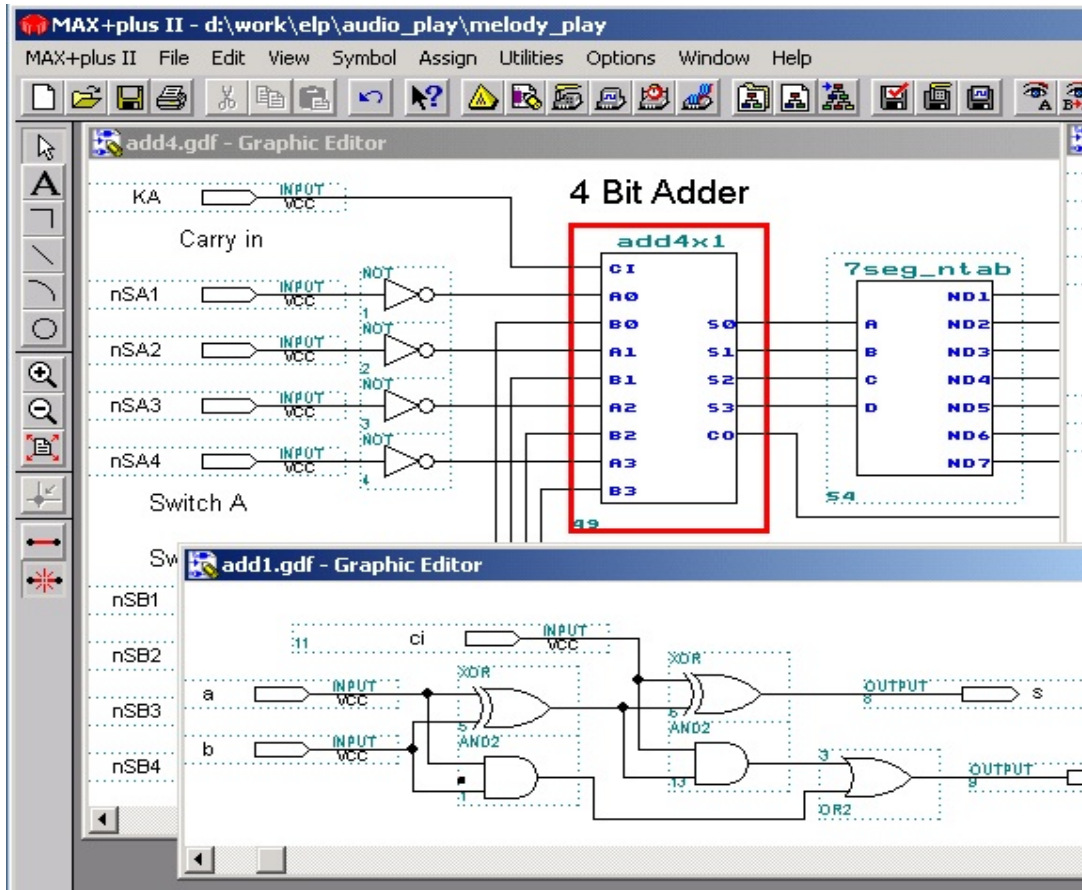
MAX+plus II - d:\work\elp\audio_play\melody_play

MAX+plus II File Edit View Symbol Assign Utilities Options Window Help

add4.gdf - Graphic Editor

KA INPUT VCC

4 Bit Adder

Carry in

add4x1

CI
A0
B0
A1
B1
A2
B2
A3
B3

S0
S1
S2
S3
CO

49

7seg_ntab

A
B
C
D

ND1
ND2
ND3
ND4
ND5
ND6
ND7

54

nSA1 INPUT VCC NOT 1
nSA2 INPUT VCC NOT 2
nSA3 INPUT VCC NOT 3
nSA4 INPUT VCC NOT 4

Switch A

Sw

nSB1
nSB2
nSB3
nSB4

add1.gdf - Graphic Editor

11 ci INPUT VCC

a INPUT VCC

b INPUT VCC

XOR 5
AND2 1

XOR 6
AND2 13

OUTPUT 8 s

3 OR2

OUTPUT 9